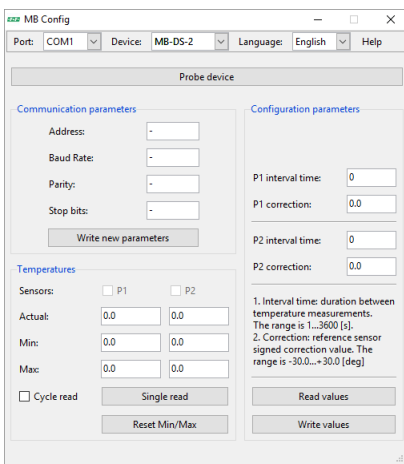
MB Config

Port: COM1 Device: MB-DS-2 Language: English Help

Probe device

Communication parameters

Address: -

Baud Rate: -

Parity: -

Stop bits: -

Write new parameters

Configuration parameters

P1 interval time: 0

P1 correction: 0.0

P2 interval time: 0

P2 correction: 0.0

1. Interval time: duration between temperature measurements. The range is 1...3600 [s].
2. Correction: reference sensor signed correction value. The range is -30.0...+30.0 [deg]

Read values

Write values

Temperatures

Sensors: P1 P2

Actual: 0.0 0.0

Min: 0.0 0.0

Max: 0.0 0.0

Cycle read Single read

Reset Min/Max